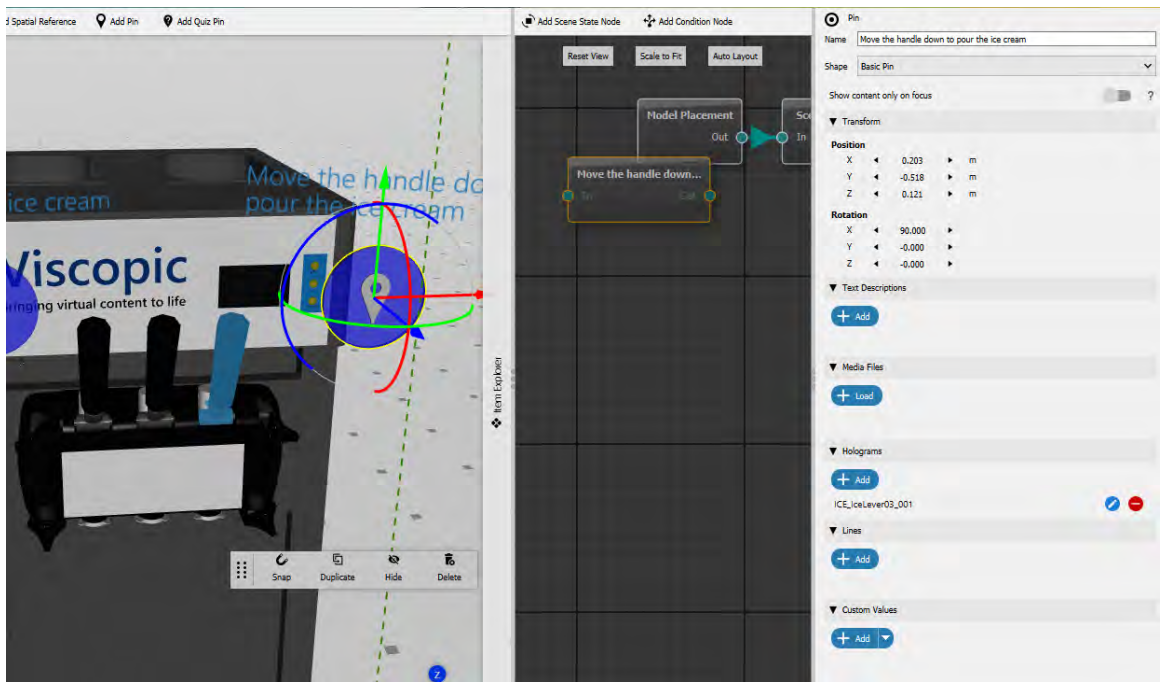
d Spatial Reference Add Pin Add Quiz Pin

Move the handle do
pour the ice cream

ice cream

Viscopic
ringing virtual content to life

Snap Duplicate Hide Delete

Z

Item Explorer

Add Scene State Node Add Condition Node

Reset View Scale to Fit Auto Layout

Model Placement
Out

Sc
In

Move the handle down...
In Out

Pin
Name Move the handle down to pour the ice cream
Shape Basic Pin
Show content only on focus ?
Transform
Position
X 0.203 m
Y -0.518 m
Z 0.121 m
Rotation
X 90.000
Y -0.000
Z -0.000
Text Descriptions
Add
Media Files
Load
Holograms
Add
ICE_IceLever03_001
Lines
Add
Custom Values
Add